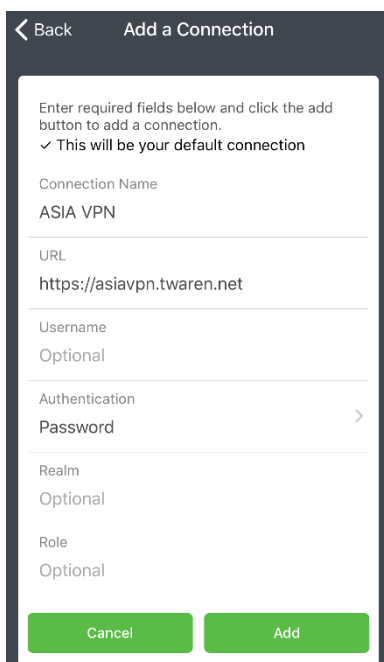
Back Add a Connection

Enter required fields below and click the add button to add a connection.
✓ This will be your default connection

Connection Name
ASIA VPN

URL
https://asiavpn.twaren.net

Username
Optional

Authentication
Password

Realm
Optional

Role
Optional

Cancel Add